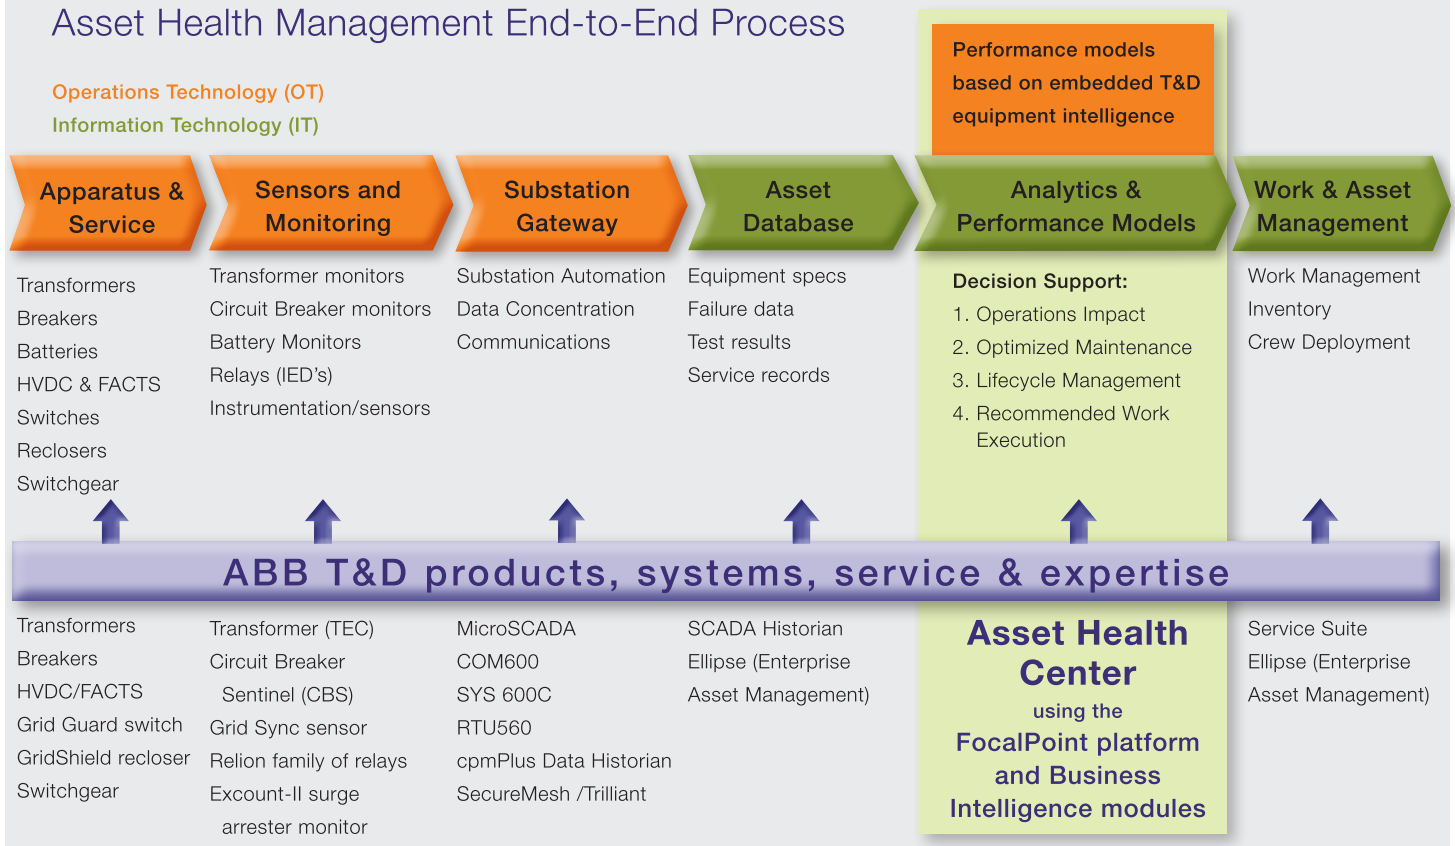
Asset Health Management End-to-End Process

Operations Technology (OT)
Information Technology (IT)

Performance models based on embedded T&D equipment intelligence

Apparatus & Service

Transformers
Breakers
Batteries
HVDC & FACTS
Switches
Reclosers
Switchgear

Sensors and Monitoring

Transformer monitors
Circuit Breaker monitors
Battery Monitors
Relays (IED's)
Instrumentation/sensors

Substation Gateway

Substation Automation
Data Concentration
Communications

Asset Database

Equipment specs
Failure data
Test results
Service records

Analytics & Performance Models

Decision Support:
1. Operations Impact
2. Optimized Maintenance
3. Lifecycle Management
4. Recommended Work Execution

Work & Asset Management

Work Management
Inventory
Crew Deployment

ABB T&D products, systems, service & expertise

Transformers
Breakers
HVDC/FACTS
Grid Guard switch
GridShield recloser
Switchgear

Transformer (TEC)
Circuit Breaker Sentinel (CBS)
Grid Sync sensor
Relion family of relays
Excount-II surge arrester monitor

MicroSCADA
COM600
SYS 600C
RTU560
cpmPlus Data Historian
SecureMesh /Trilliant

SCADA Historian
Ellipse (Enterprise Asset Management)

Asset Health Center
using the
FocalPoint platform and Business Intelligence modules

Service Suite
Ellipse (Enterprise Asset Management)